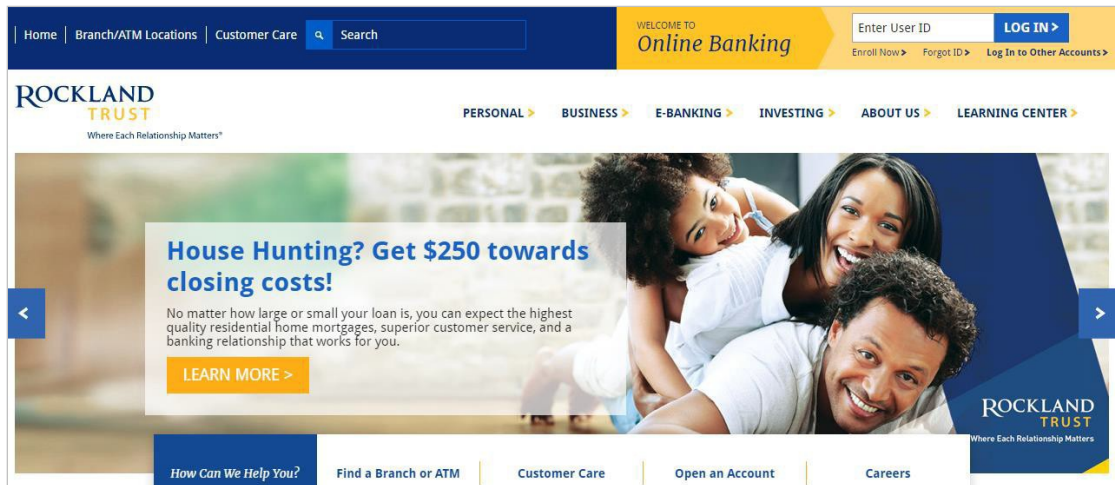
Home | Branch/ATM Locations | Customer Care | Search

WELCOME TO
Online Banking

Enter User ID
LOG IN >
Enroll Now > Forgot ID > Log In to Other Accounts >

ROCKLAND TRUST
Where Each Relationship Matters®

PERSONAL > BUSINESS > E-BANKING > INVESTING > ABOUT US > LEARNING CENTER >

House Hunting? Get $250 towards closing costs!

No matter how large or small your loan is, you can expect the highest quality residential home mortgages, superior customer service, and a banking relationship that works for you.

LEARN MORE >

ROCKLAND TRUST
Where Each Relationship Matters

How Can We Help You? | Find a Branch or ATM | Customer Care | Open an Account | Careers